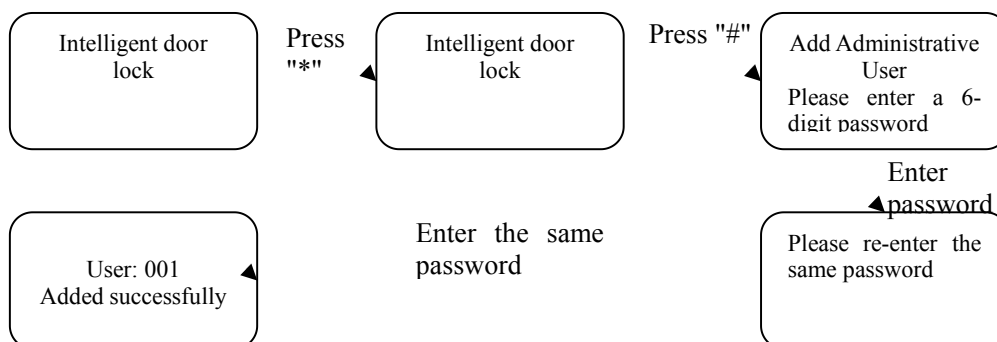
Intelligent door lock

Press "*"

Intelligent door lock

Press "#"

Add Administrative User
Please enter a 6-digit password

Enter password

Please re-enter the same password

Enter the same password

User: 001
Added successfully